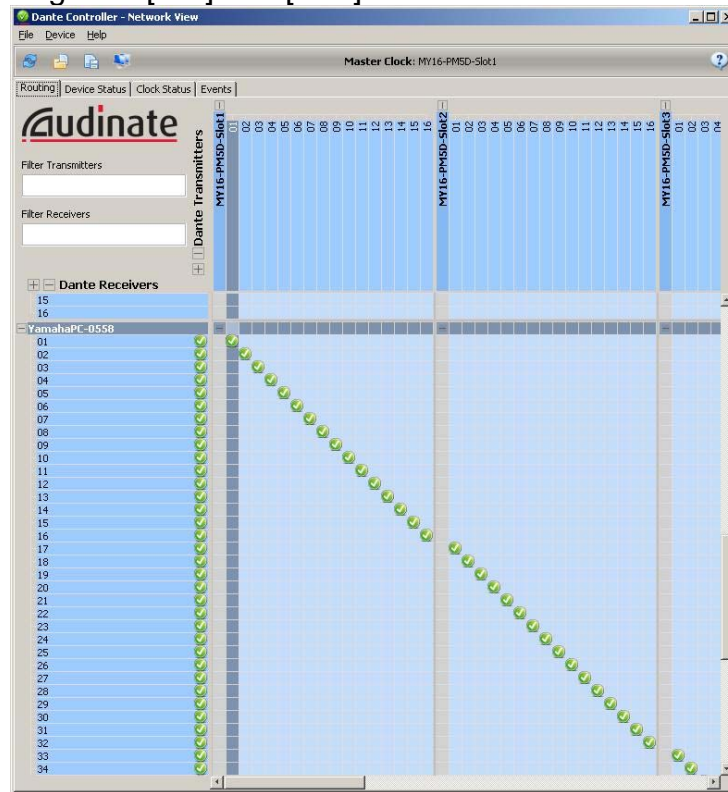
Dante Controller - Network View

File Device Help

Master Clock: MY16-PM5D-Slot1

Routing | Device Status | Clock Status | Events

Audinate

Filter Transmitters

Filter Receivers

Dante Transmitters

MY16-PM5D-Slot1 01 02 03 04 05 06 07 08 09 10 11 12 13 14 15 16

MY16-PM5D-Slot2 01 02 03 04 05 06 07 08 09 10 11 12 13 14 15 16

MY16-PM5D-Slot3 01 02 03 04

Dante Receivers

15
16
YamahaPC-0558
01
02
03
04
05
06
07
08
09
10
11
12
13
14
15
16
17
18
19
20
21
22
23
24
25
26
27
28
29
30
31
32
33
34